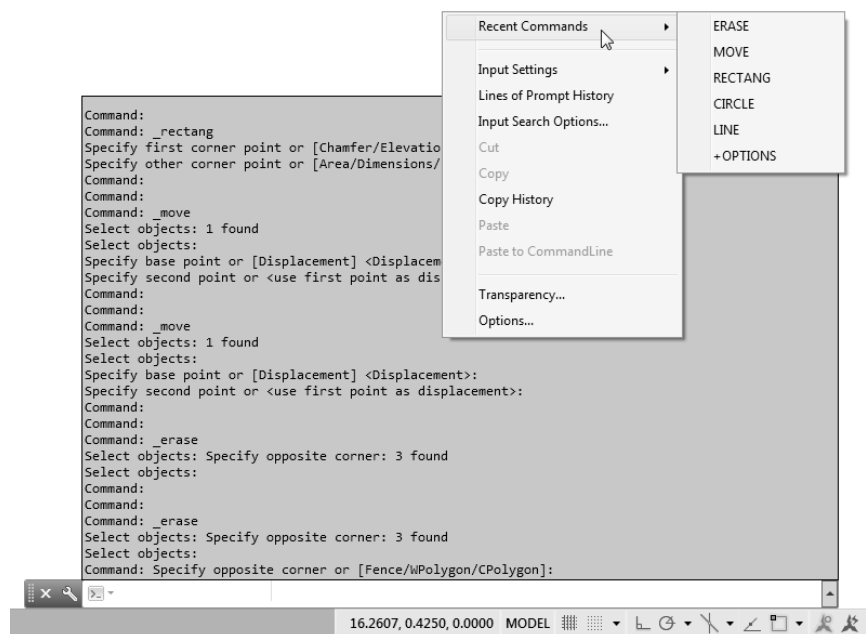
Recent Commands
Input Settings
Lines of Prompt History
Input Search Options...
Cut
Copy
Copy History
Paste
Paste to CommandLine
Transparency...
Options...

ERASE
MOVE
RECTANG
CIRCLE
LINE
+OPTIONS

Command:
Command: _rectang
Specify first corner point or [Chamfer/Elevatio
Specify other corner point or [Area/Dimensions/
Command:
Command:
Command: _move
Select objects: 1 found
Select objects:
Specify base point or [Displacement] <Displacem
Specify second point or <use first point as dis
Command:
Command:
Command: _move
Select objects: 1 found
Select objects:
Specify base point or [Displacement] <Displacement>:
Specify second point or <use first point as displacement>:
Command:
Command:
Command: _erase
Select objects: Specify opposite corner: 3 found
Select objects:
Command:
Command:
Command: _erase
Select objects: Specify opposite corner: 3 found
Select objects:
Command: Specify opposite corner or [Fence/WPolygon/CPolygon]:

16.2607, 0.4250, 0.0000 MODEL